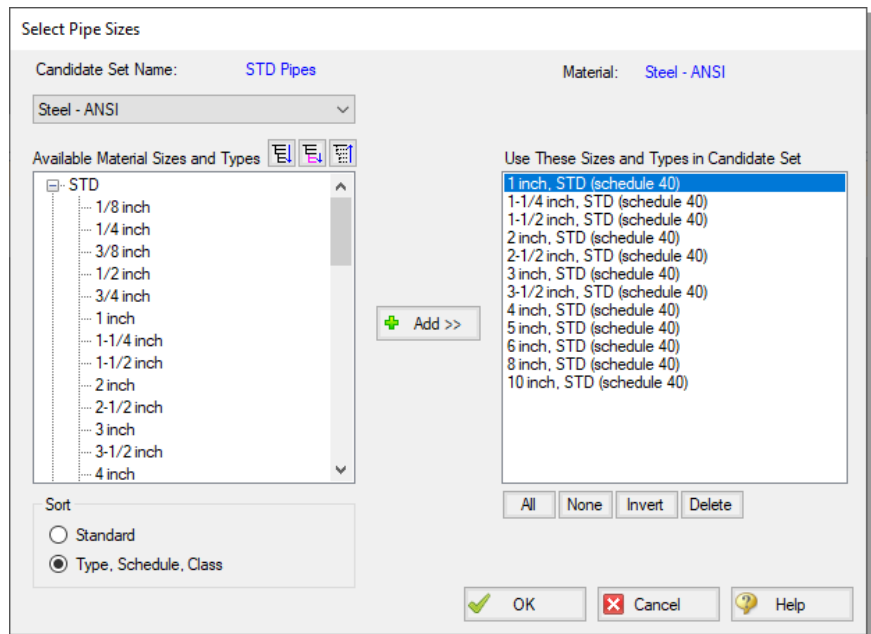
Select Pipe Sizes

Candidate Set Name: STD Pipes

Material: Steel - ANSI

Steel - ANSI

Available Material Sizes and Types

STD
1/8 inch
1/4 inch
3/8 inch
1/2 inch
3/4 inch
1 inch
1-1/4 inch
1-1/2 inch
2 inch
2-1/2 inch
3 inch
3-1/2 inch
4 inch

Add >>

Use These Sizes and Types in Candidate Set

1 inch, STD (schedule 40)
1-1/4 inch, STD (schedule 40)
1-1/2 inch, STD (schedule 40)
2 inch, STD (schedule 40)
2-1/2 inch, STD (schedule 40)
3 inch, STD (schedule 40)
3-1/2 inch, STD (schedule 40)
4 inch, STD (schedule 40)
5 inch, STD (schedule 40)
6 inch, STD (schedule 40)
8 inch, STD (schedule 40)
10 inch, STD (schedule 40)

All None Invert Delete

Sort
Standard
Type, Schedule, Class

OK Cancel Help